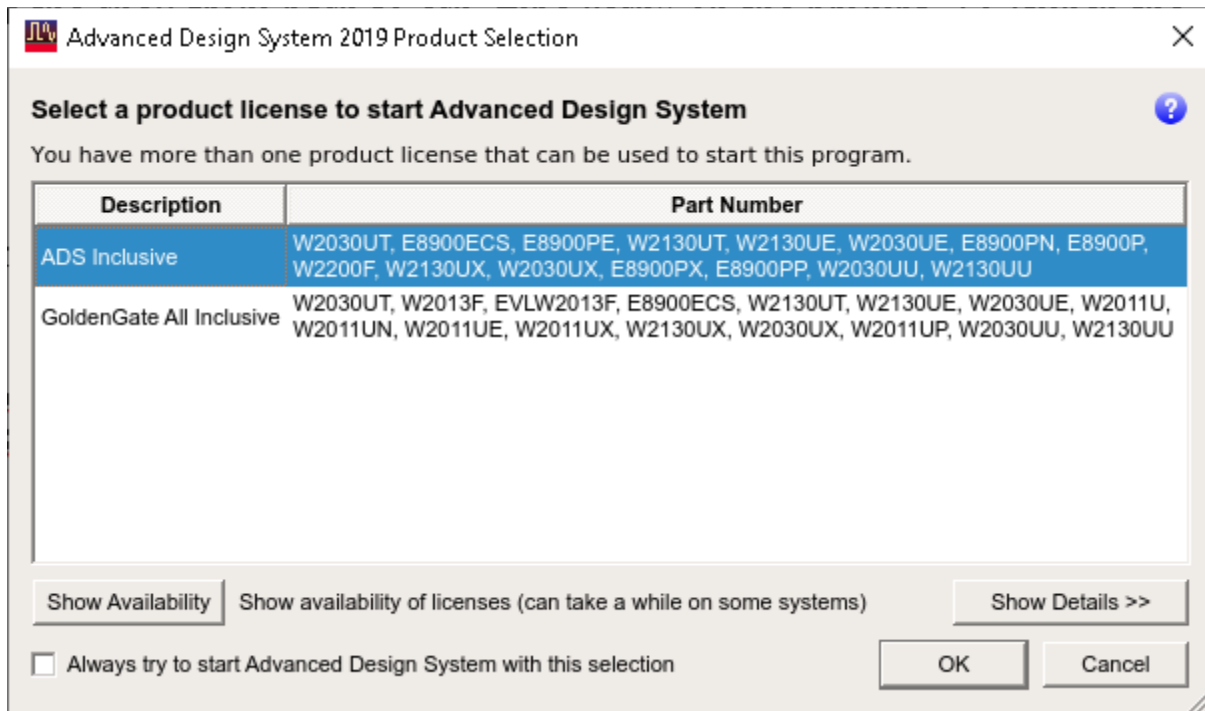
Advanced Design System 2019 Product Selection

Select a product license to start Advanced Design System

You have more than one product license that can be used to start this program.

| Description | Part Number |
|---|---|
| ADS Inclusive | W2030UT, E8900ECS, E8900PE, W2130UT, W2130UE, W2030UE, E8900PN, E8900P, W2200F, W2130UX, W2030UX, E8900PX, E8900PP, W2030UU, W2130UU |
| GoldenGate All Inclusive | W2030UT, W2013F, EVLW2013F, E8900ECS, W2130UT, W2130UE, W2030UE, W2011U, W2011UN, W2011UE, W2011UX, W2130UX, W2030UX, W2011UP, W2030UU, W2130UU |

Show Availability Show availability of licenses (can take a while on some systems) Show Details >>

Always try to start Advanced Design System with this selection

OK Cancel